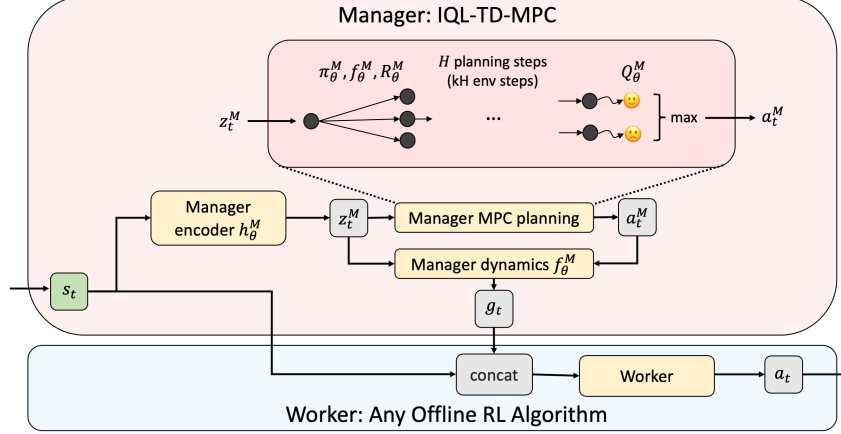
Manager: IQL-TD-MPC

$\pi_\theta^M, f_\theta^M, R_\theta^M$

$H$ planning steps (kH env steps)

$Q_\theta^M$

$z_t^M$

...

max

$a_t^M$

Manager encoder $h_\theta^M$

$z_t^M$

Manager MPC planning

$a_t^M$

Manager dynamics $f_\theta^M$

$s_t$

$g_t$

concat

Worker

$a_t$

Worker: Any Offline RL Algorithm